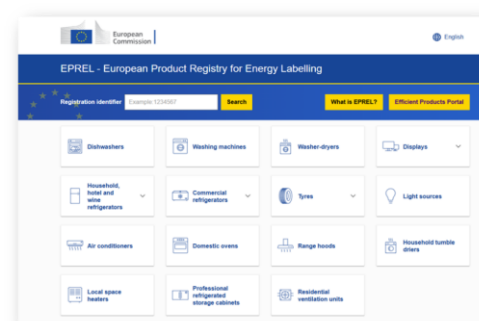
European Commission

English

EPREL - European Product Registry for Energy Labelling

Registration identifier Example:1234567 Search

What is EPREL?

Efficient Products Portal

Dishwashers

Washing machines

Washer-dryers

Displays

Household, hotel and wine refrigerators

Commercial refrigerators

Tyres

Light sources

Air conditioners

Domestic ovens

Range hoods

Household tumble driers

Local space heaters

Professional refrigerated storage cabinets

Residential ventilation units